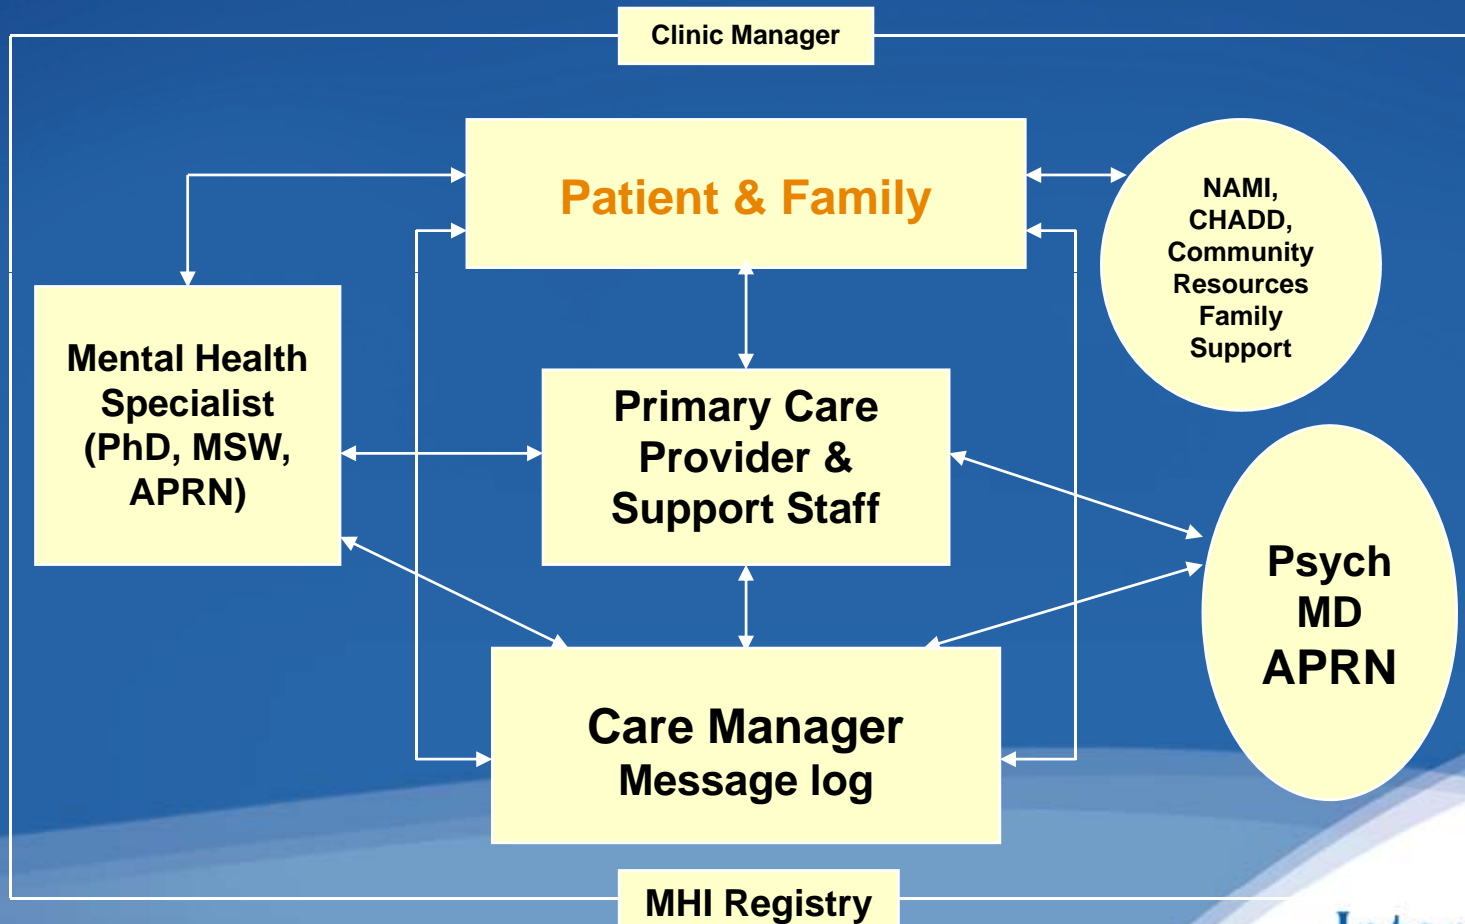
Clinic Manager

Patient & Family

NAMI, CHADD, Community Resources Family Support

Mental Health Specialist (PhD, MSW, APRN)

Primary Care Provider & Support Staff

Psych MD APRN

Care Manager Message log

MHI Registry